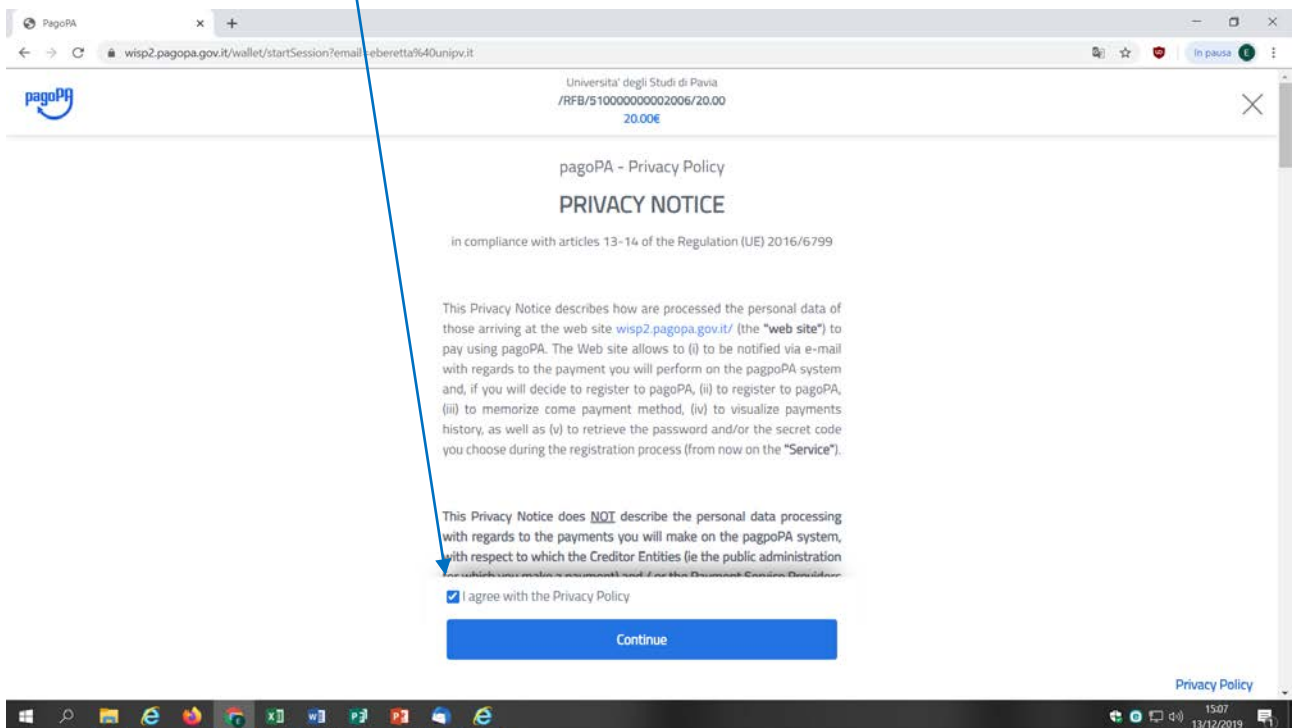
PagoPA

wisp2.pagopa.gov.it/wallet/startSession?email=eberetta%40unipv.it

In pausa

pagoPA

Universita' degli Studi di Pavia
/RFB/510000000002006/20.00
20.00€

pagoPA - Privacy Policy

PRIVACY NOTICE

in compliance with articles 13-14 of the Regulation (UE) 2016/6799

This Privacy Notice describes how are processed the personal data of those arriving at the web site wisp2.pagopa.gov.it/ (the "web site") to pay using pagoPA. The Web site allows to (i) to be notified via e-mail with regards to the payment you will perform on the pagpoPA system and, if you will decide to register to pagoPA, (ii) to register to pagoPA, (iii) to memorize come payment method, (iv) to visualize payments history, as well as (v) to retrieve the password and/or the secret code you choose during the registration process (from now on the "Service").

This Privacy Notice does NOT describe the personal data processing with regards to the payments you will make on the pagpoPA system, with respect to which the Creditor Entities (ie the public administration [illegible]

I agree with the Privacy Policy

Continue

Privacy Policy

15:07
13/12/2019